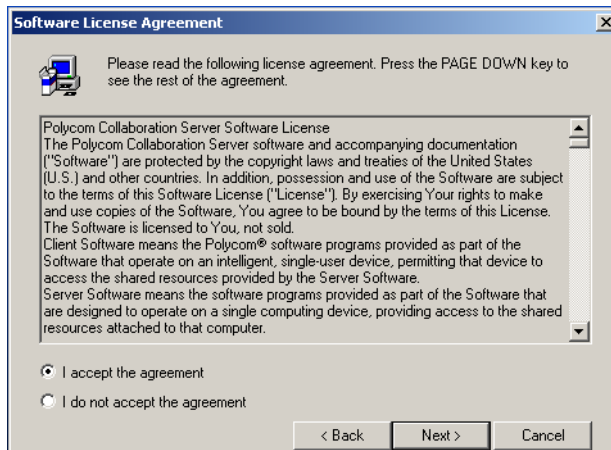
Software License Agreement

Please read the following license agreement. Press the PAGE DOWN key to see the rest of the agreement.

Polycom Collaboration Server Software License
The Polycom Collaboration Server software and accompanying documentation ("Software") are protected by the copyright laws and treaties of the United States (U.S.) and other countries. In addition, possession and use of the Software are subject to the terms of this Software License ("License"). By exercising Your rights to make and use copies of the Software, You agree to be bound by the terms of this License. The Software is licensed to You, not sold.
Client Software means the Polycom® software programs provided as part of the Software that operate on an intelligent, single-user device, permitting that device to access the shared resources provided by the Server Software.
Server Software means the software programs provided as part of the Software that are designed to operate on a single computing device, providing access to the shared resources attached to that computer.

I accept the agreement

I do not accept the agreement

< Back
Next >
Cancel